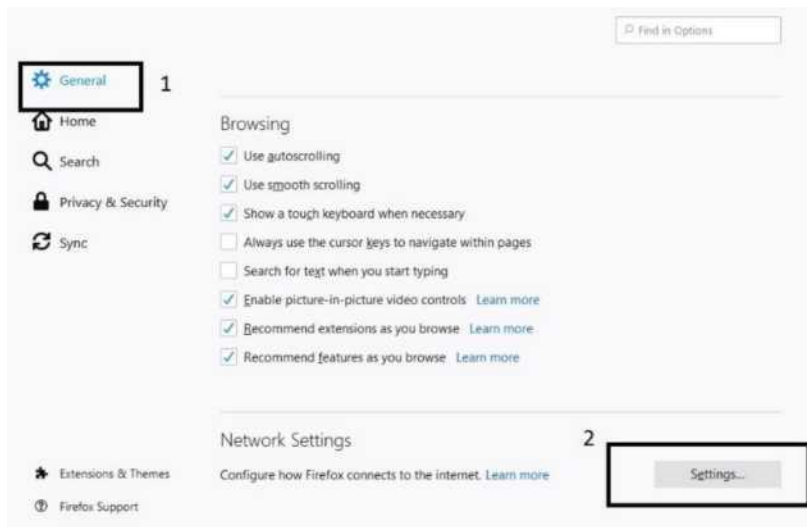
Find in Options

General 1

Home

Search

Privacy & Security

Sync

Browsing

Use autoscrolling

Use smooth scrolling

Show a touch keyboard when necessary

Always use the cursor keys to navigate within pages

Search for text when you start typing

Enable picture-in-picture video controls Learn more

Recommend extensions as you browse Learn more

Recommend features as you browse Learn more

Network Settings

2

Configure how Firefox connects to the internet. Learn more

Settings...

Extensions & Themes

Firefox Support